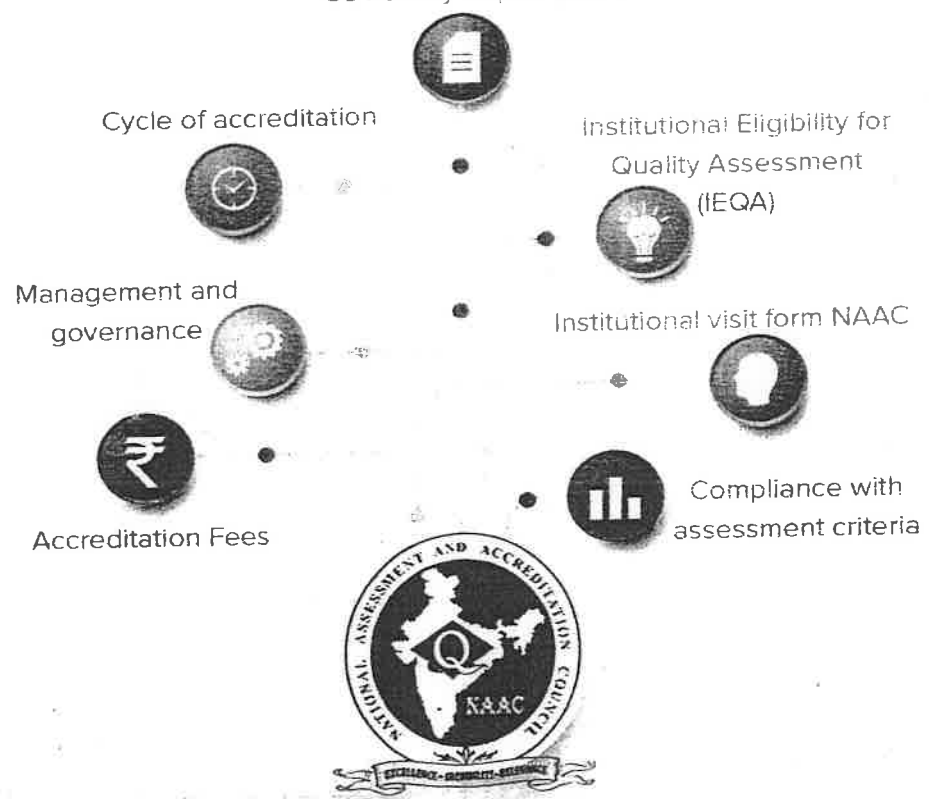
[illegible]

Cycle of accreditation

Institutional Eligibility for Quality Assessment (IEQA)

Management and governance

Institutional visit form NAAC

Accreditation Fees

Compliance with assessment criteria

NATIONAL ASSESSMENT AND ACCREDITATION COUNCIL

Q

NAAC

EXCELLENCE · CREDIBILITY · RELEVANCE